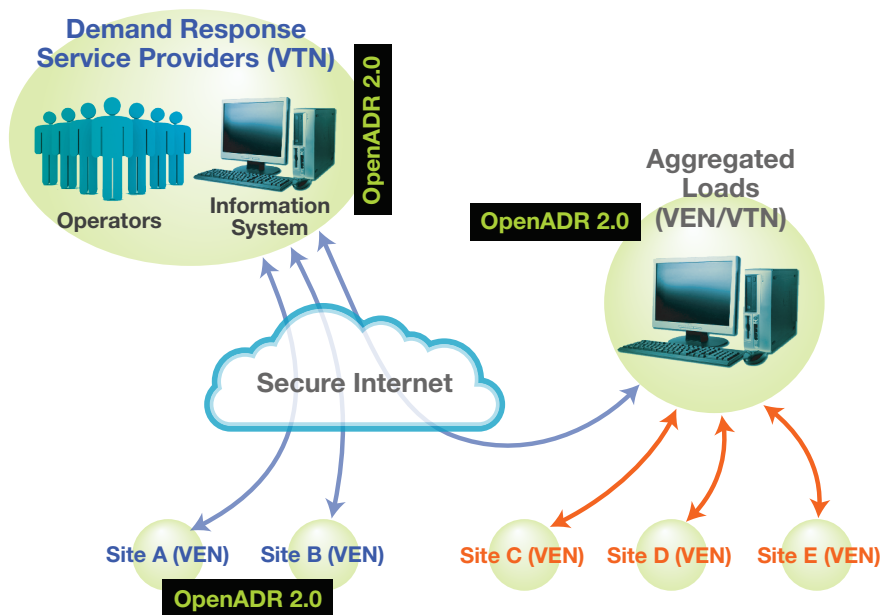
Demand Response Service Providers (VTN)

OpenADR 2.0

Operators

Information System

Aggregated Loads (VEN/VTN)

OpenADR 2.0

Secure Internet

Site A (VEN)

Site B (VEN)

Site C (VEN)

Site D (VEN)

Site E (VEN)

OpenADR 2.0